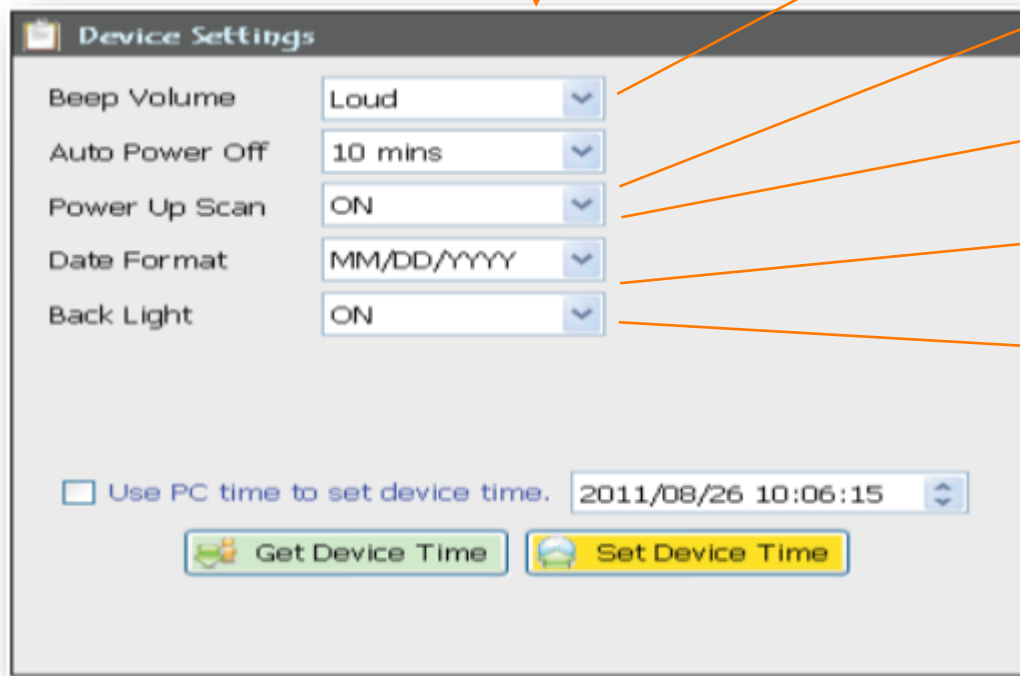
Device Settings

Beep Volume Loud

Auto Power Off 10 mins

Power Up Scan ON

Date Format MM/DD/YYYY

Back Light ON

Use PC time to set device time. 2011/08/26 10:06:15

Get Device Time

Set Device Time